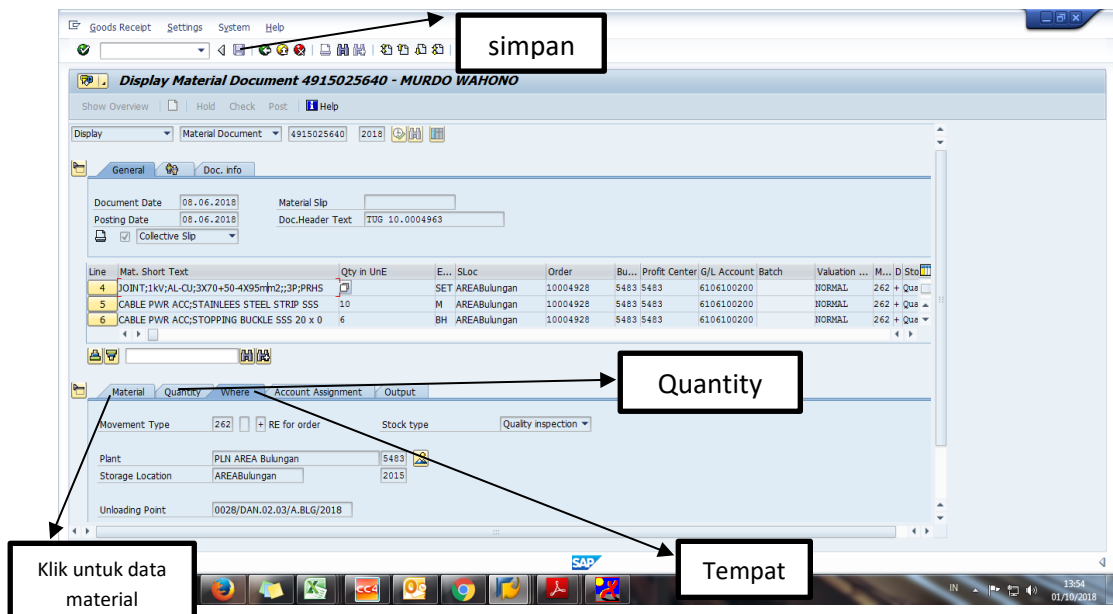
Goods Receipt Settings System Help

simpan

Display Material Document 4915025640 - MURDO WAHONO

Show Overview Hold Check Post Help

Display Material Document 4915025640 2018

General Doc. info

Document Date 08.06.2018 Material Slip
Posting Date 08.06.2018 Doc.Header Text TUG 10.0004963
Collective Slip

| Line | Mat. Short Text | Qty in UnE | E... | SLoc | Order | Bu... | Profit Center | G/L Account | Batch | Valuation ... | M... | D | Sto |
|---|---|---|---|---|---|---|---|---|---|---|---|---|---|
| 4 | JOINT;1kV;AL-CU;3X70+50-4X95mm2;;3P;PRHS | | SET | AREABulungan | 10004928 | 5483 | 5483 | 6106100200 | | NORMAL | 262 | + | Qua |
| 5 | CABLE PWR ACC;STAINLEES STEEL STRIP SSS | 10 | M | AREABulungan | 10004928 | 5483 | 5483 | 6106100200 | | NORMAL | 262 | + | Qua |
| 6 | CABLE PWR ACC;STOPPING BUCKLE SSS 20 x 0 | 6 | BH | AREABulungan | 10004928 | 5483 | 5483 | 6106100200 | | NORMAL | 262 | + | Qua |

Quantity

Material Quantity Where Account Assignment Output

Movement Type 262 + RE for order Stock type Quality inspection

Plant PLN AREA Bulungan 5483
Storage Location AREABulungan 2015

Unloading Point 0028/DAN.02.03/A.BLG/2018

Klik untuk data material

Tempat

SAP

IN 13:54 01/10/2018